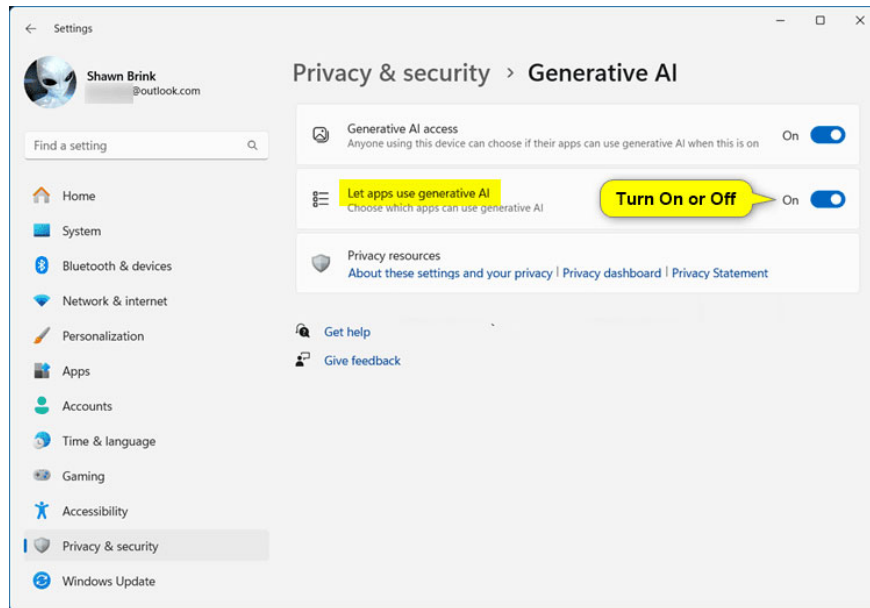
Settings

Shawn Brink
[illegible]@outlook.com

Find a setting

Home
System
Bluetooth & devices
Network & internet
Personalization
Apps
Accounts
Time & language
Gaming
Accessibility
Privacy & security
Windows Update

Privacy & security > Generative AI

Generative AI access
Anyone using this device can choose if their apps can use generative AI when this is on
On

Let apps use generative AI
Choose which apps can use generative AI
Turn On or Off
On

Privacy resources
About these settings and your privacy | Privacy dashboard | Privacy Statement

Get help
Give feedback